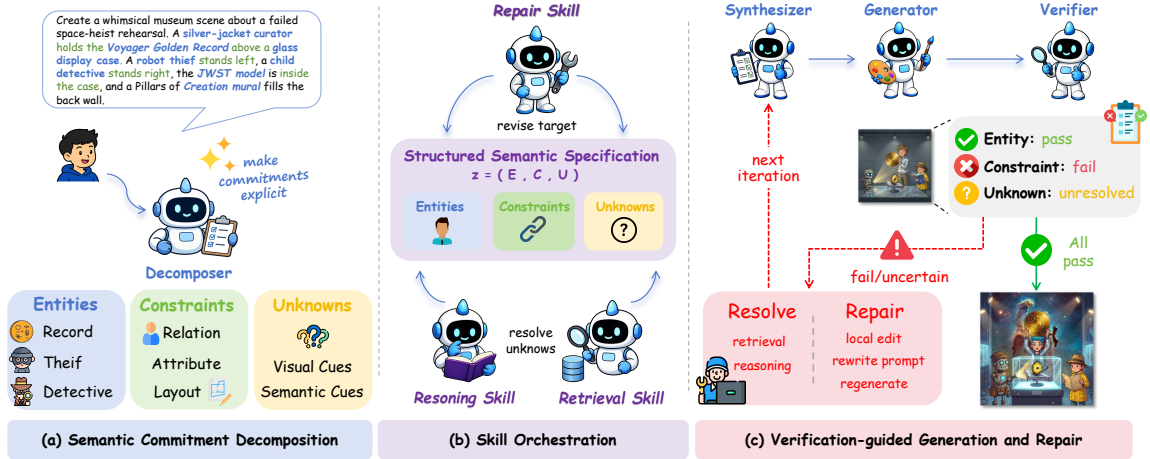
Create a whimsical museum scene about a failed space-heist rehearsal. A silver-jacket curator holds the Voyager Golden Record above a glass display case. A robot thief stands left, a child detective stands right, the JWST model is inside the case, and a Pillars of Creation mural fills the back wall.

make commitments explicit

Decomposer

Entities
Record
Theif
Detective

Constraints
Relation
Attribute
Layout

Unknowns
Visual Cues
Semantic Cues

(a) Semantic Commitment Decomposition

Repair Skill

revise target

Structured Semantic Specification
z = ( E , C , U )

Entities
Constraints
Unknowns

resolve unknows

Resoning Skill
Retrieval Skill

(b) Skill Orchestration

Synthesizer
Generator
Verifier

next iteration

Entity: pass
Constraint: fail
Unknown: unresolved

fail/uncertain

All pass

Resolve
retrieval
reasoning

Repair
local edit
rewrite prompt
regenerate

(c) Verification-guided Generation and Repair